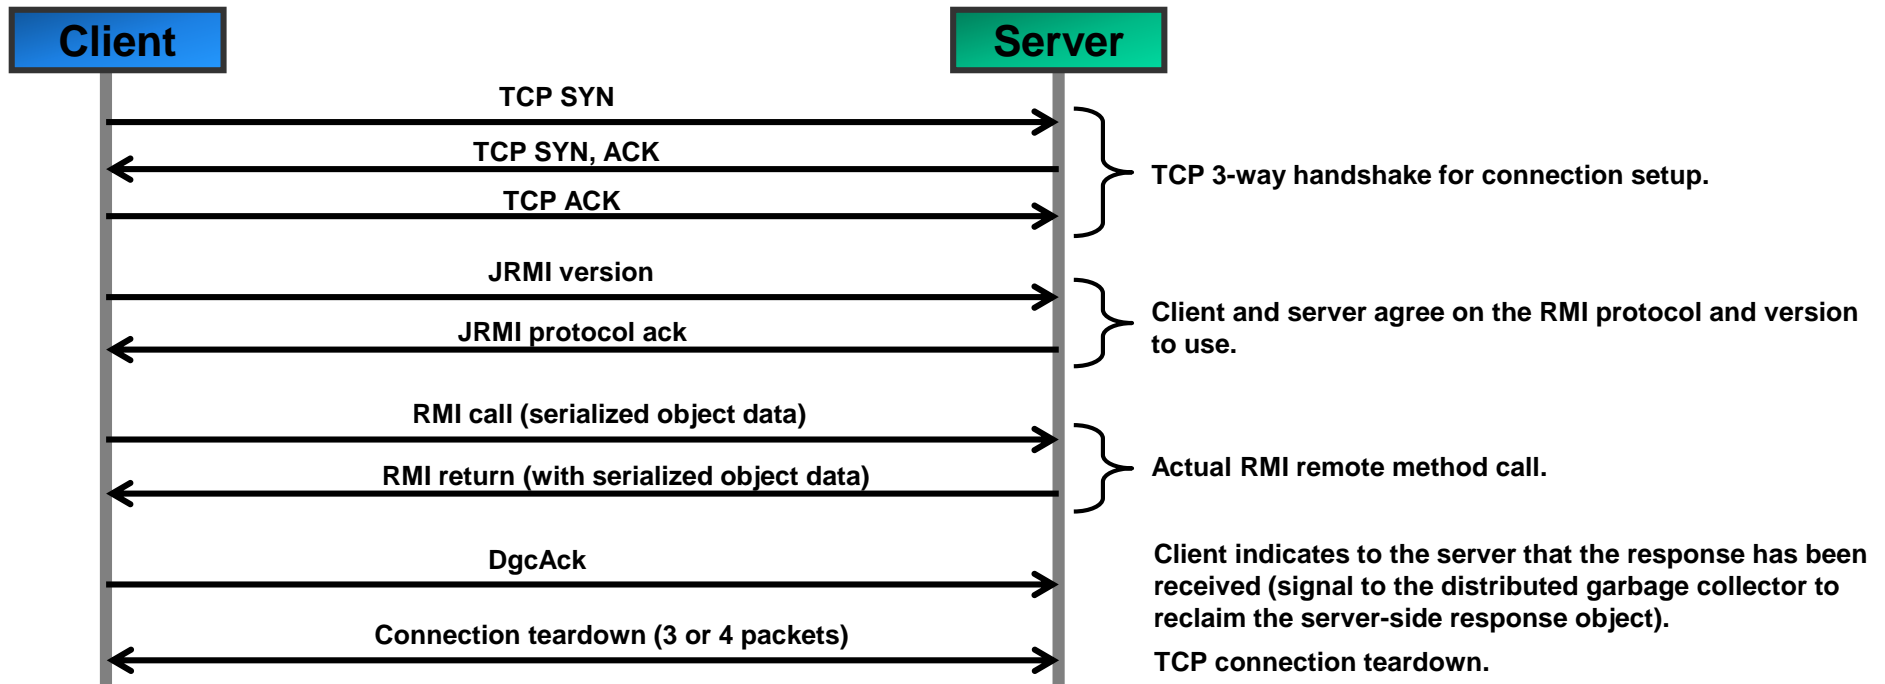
Client

Server

TCP SYN

TCP SYN, ACK

TCP ACK

TCP 3-way handshake for connection setup.

JRMI version

JRMI protocol ack

Client and server agree on the RMI protocol and version to use.

RMI call (serialized object data)

RMI return (with serialized object data)

Actual RMI remote method call.

DgcAck

Client indicates to the server that the response has been received (signal to the distributed garbage collector to reclaim the server-side response object).

Connection teardown (3 or 4 packets)

TCP connection teardown.